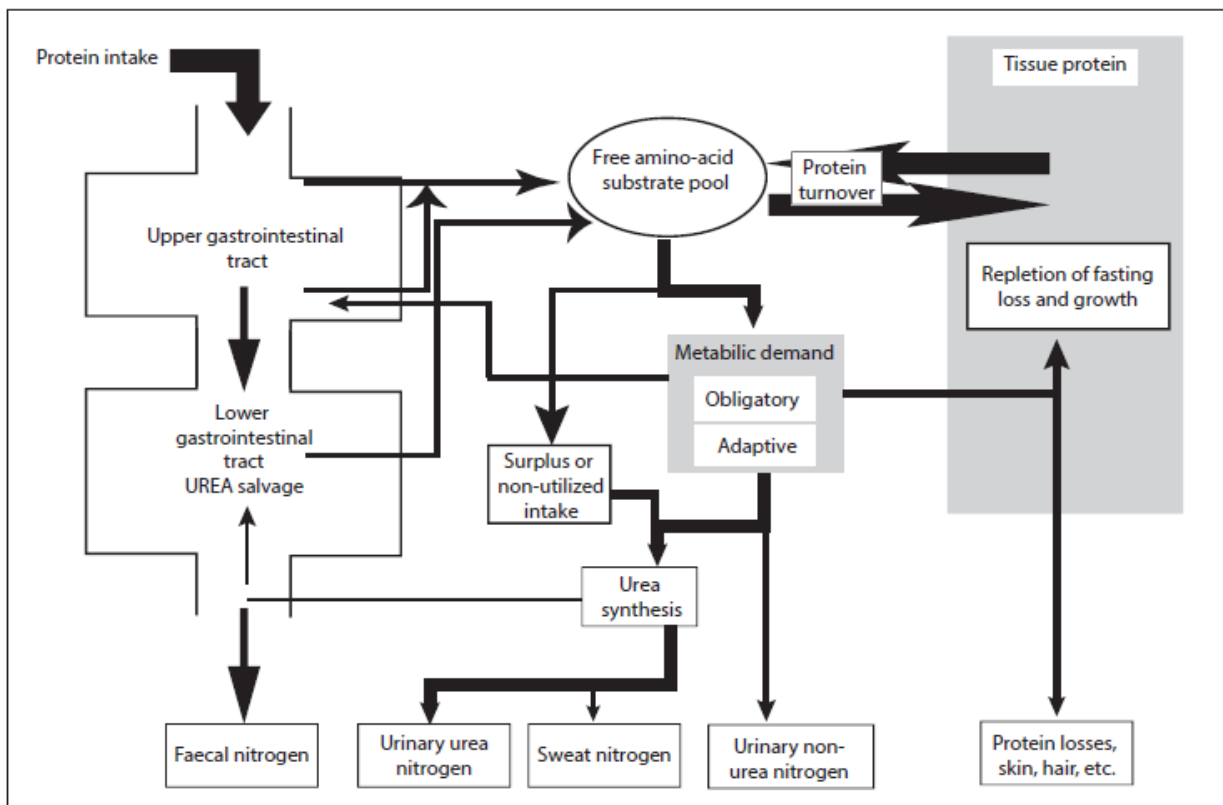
Protein intake

Tissue protein

Free amino-acid substrate pool

Protein turnover

Upper gastrointestinal tract

Repletion of fasting loss and growth

Metabilic demand

Obligatory

Adaptive

Lower gastrointestinal tract UREA salvage

Surplus or non-utilized intake

Urea synthesis

Faecal nitrogen

Urinary urea nitrogen

Sweat nitrogen

Urinary non-urea nitrogen

Protein losses, skin, hair, etc.